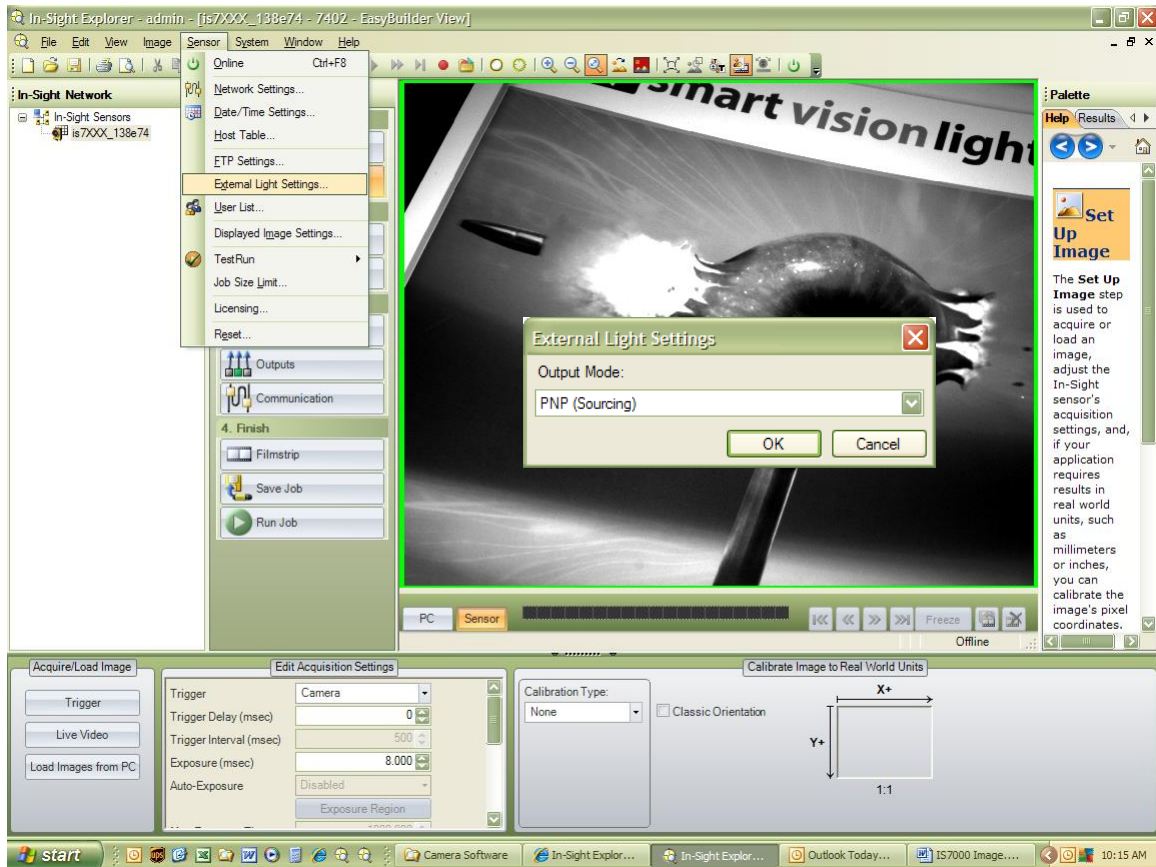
In-Sight Explorer - admin - [is7XXX_138e74 - 7402 - EasyBuilder View]

File Edit View Image Sensor System Window Help

In-Sight Network

In-Sight Sensors
is7XXX_138e74

Online Ctrl+F8
Network Settings...
Date/Time Settings...
Host Table...
FTP Settings...
External Light Settings...
User List...
Displayed Image Settings...
TestRun
Job Size Limit...
Licensing...
Reset...

Outputs
Communication
4. Finish
Filmstrip
Save Job
Run Job

smart vision light

External Light Settings
Output Mode:
PNP (Sourcing)
OK Cancel

PC Sensor Freeze
Offline

Palette
Help Results

Set Up Image

The Set Up Image step is used to acquire or load an image, adjust the In-Sight sensor's acquisition settings, and, if your application requires results in real world units, such as millimeters or inches, you can calibrate the image's pixel coordinates.

Acquire/Load Image
Trigger
Live Video
Load Images from PC

Edit Acquisition Settings
| | |
|---|---|
| Trigger | Camera |
| Trigger Delay (msec) | 0 |
| Trigger Interval (msec) | 500 |
| Exposure (msec) | 8.000 |
| Auto-Exposure | Disabled |
| | Exposure Region |

Calibrate Image to Real World Units
Calibration Type:
None
Classic Orientation
X+
Y+
1:1

start
Camera Software
In-Sight Explor...
In-Sight Explor...
Outlook Today...
IS7000 Image....
10:15 AM